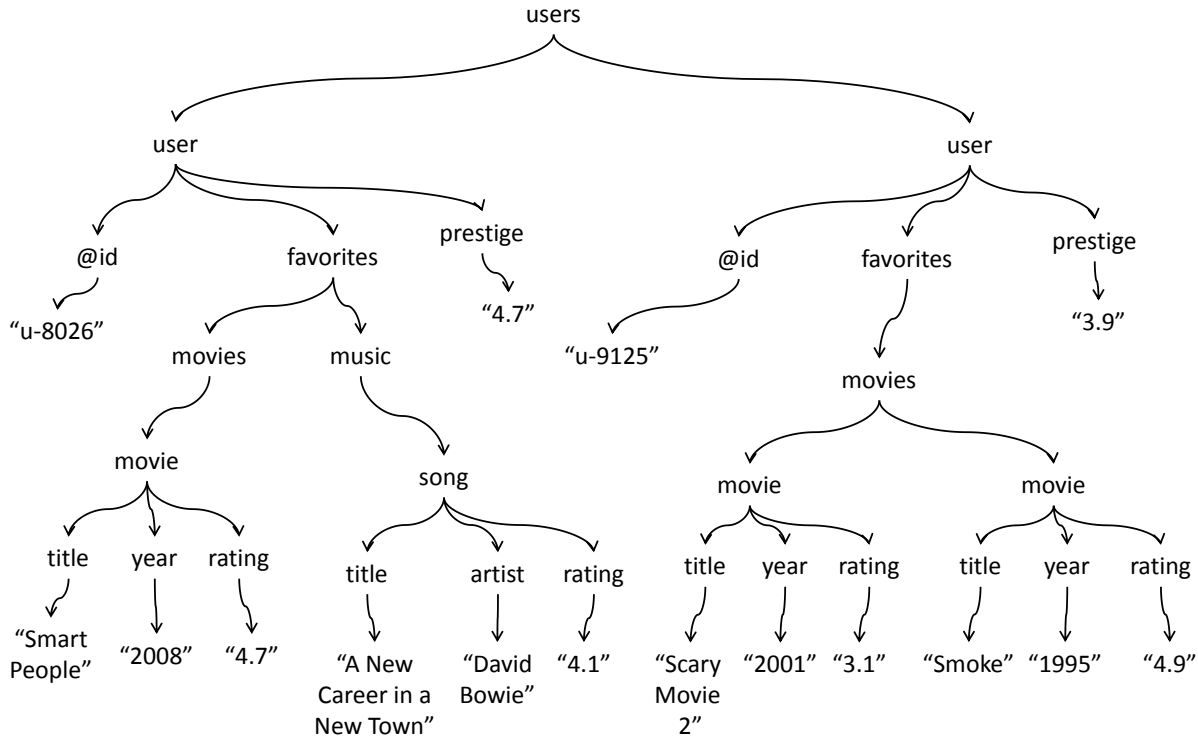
users

user

@id

"u-8026"

favorites

movies

movie

title

"Smart People"

year

"2008"

rating

"4.7"

music

song

title

"A New Career in a New Town"

artist

"David Bowie"

rating

"4.1"

prestige

"4.7"

user

@id

"u-9125"

favorites

movies

movie

title

"Scary Movie 2"

year

"2001"

rating

"3.1"

movie

title

"Smoke"

year

"1995"

rating

"4.9"

prestige

"3.9"